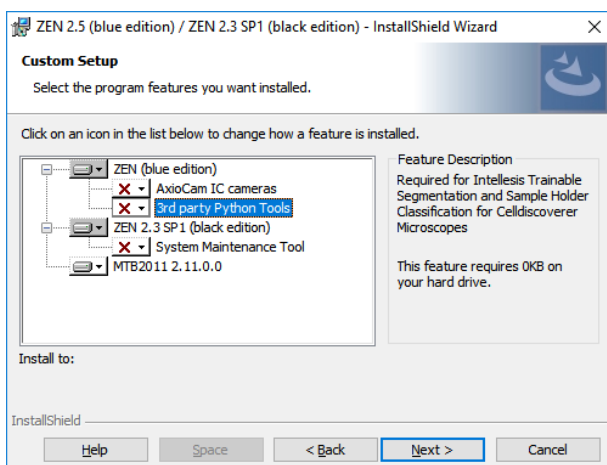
ZEN 2.5 (blue edition) / ZEN 2.3 SP1 (black edition) - InstallShield Wizard

Custom Setup

Select the program features you want installed.

Click on an icon in the list below to change how a feature is installed.

ZEN (blue edition)
AxioCam IC cameras
3rd party Python Tools
ZEN 2.3 SP1 (black edition)
System Maintenance Tool
MTB2011 2.11.0.0

Feature Description

Required for Intellesis Trainable Segmentation and Sample Holder Classification for Celldiscoverer Microscopes

This feature requires 0KB on your hard drive.

Install to:

InstallShield

Help
Space
< Back
Next >
Cancel